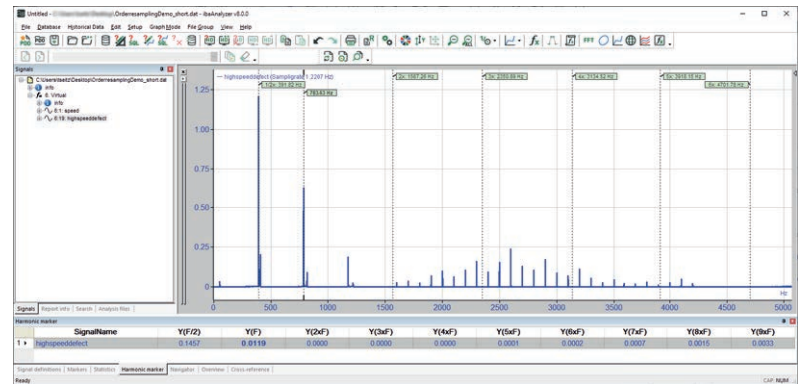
Untitled - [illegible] OrderresamplingDemo_short.dat - ibaAnalyzer v8.0.0

File Database Historical Data Edit Setup Graph Mode File Group View Help

Signals

C:\Users\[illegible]\Desktop\OrderresamplingDemo_short.dat
info
6: Virtual
info
6:1: speed
6:19: highspeeddefect

Signals | Report info | Search | Analysis files

— highspeeddefect (Samplingrate: 1.2207 Hz)

1/2x: 391.58 Hz
783.63 Hz
3x: 1567.25 Hz
5x: 2350.89 Hz
4x: 3134.52 Hz
5x: 3918.15 Hz
6x: 4701.78 Hz

1.25
1.00
0.75
0.50
0.25
0

0 500 1000 1500 2000 2500 3000 3500 4000 4500 5000
Hz

Harmonic marker

| | SignalName | Y(F/2) | Y(F) | Y(2xF) | Y(3xF) | Y(4xF) | Y(5xF) | Y(6xF) | Y(7xF) | Y(8xF) | Y(9xF) |
|---|---|---|---|---|---|---|---|---|---|---|---|
| 1 | highspeeddefect | 0.1457 | 0.0119 | 0.0000 | 0.0000 | 0.0000 | 0.0001 | 0.0002 | 0.0007 | 0.0015 | 0.0033 |

Signal definitions | Markers | Statistics | Harmonic marker | Navigator | Overview | Cross-reference

Ready
CAP NUM